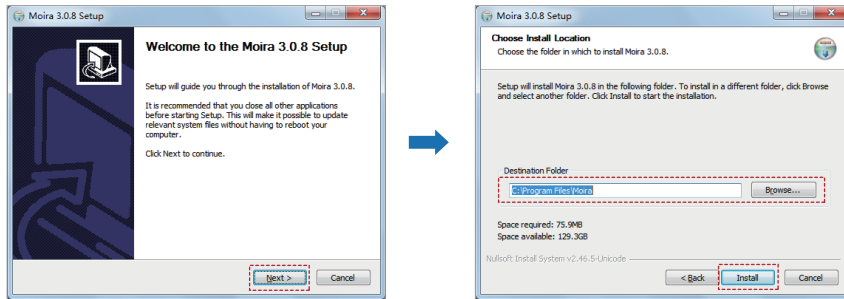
Moira 3.0.8 Setup

Welcome to the Moira 3.0.8 Setup

Setup will guide you through the installation of Moira 3.0.8.

It is recommended that you close all other applications before starting Setup. This will make it possible to update relevant system files without having to reboot your computer.

Click Next to continue.

Next >
Cancel

Moira 3.0.8 Setup

Choose Install Location
Choose the folder in which to install Moira 3.0.8.

Setup will install Moira 3.0.8 in the following folder. To install in a different folder, click Browse and select another folder. Click Install to start the installation.

Destination Folder
C:\Program Files\Moira
Browse...

Space required: 75.9MB
Space available: 129.3GB

Nullsoft Install System v2.46.5-Unicode

< Back
Install
Cancel